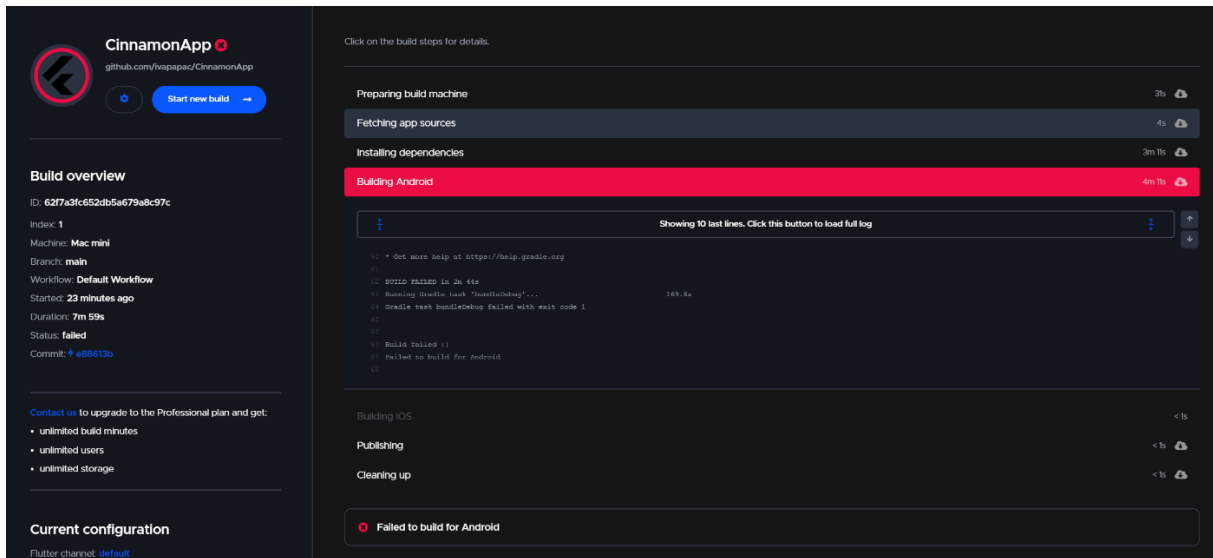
CinnamonApp
github.com/ivapapac/CinnamonApp

Start new build →

Build overview
ID: 62f7a3fc652db5a679a8c97c
Index: 1
Machine: Mac mini
Branch: main
Workflow: Default Workflow
Started: 23 minutes ago
Duration: 7m 59s
Status: failed
Commit: e88613b

Contact us to upgrade to the Professional plan and get:
• unlimited build minutes
• unlimited users
• unlimited storage

Current configuration
Flutter channel: default

Click on the build steps for details.

Preparing build machine 31s
Fetching app sources 4s
Installing dependencies 3m 11s
Building Android 4m 11s

Showing 10 last lines. Click this button to load full log

60 * Get more help at https://help.gradle.org
61
62 BUILD FAILED in 2m 44s
63 Running Gradle task 'bundleDebug'... 169.6s
64 Gradle task bundleDebug failed with exit code 1
65
66
67 Build failed :|
68 Failed to build for Android
69

Building iOS <1s
Publishing <1s
Cleaning up <1s

Failed to build for Android